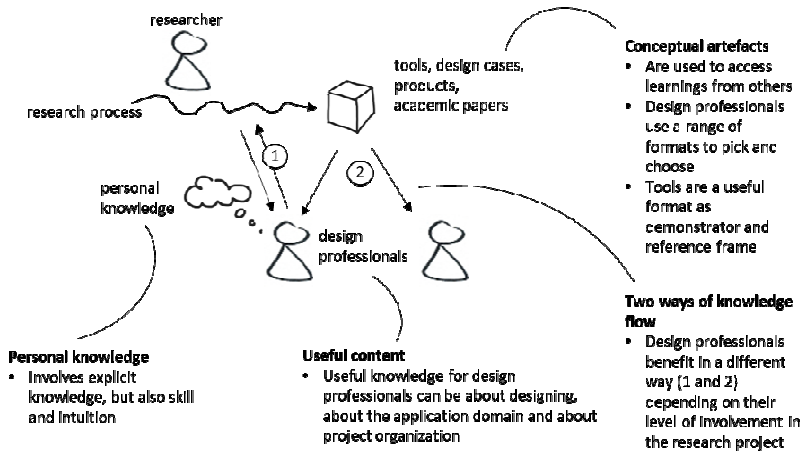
researcher

research process

tools, design cases, products, academic papers

Conceptual artefacts
• Are used to access learnings from others
• Design professionals use a range of formats to pick and choose
• Tools are a useful format as demonstrator and reference frame

1

2

personal knowledge

design professionals

Two ways of knowledge flow
• Design professionals benefit in a different way (1 and 2) depending on their level of involvement in the research project

Personal knowledge
• Involves explicit knowledge, but also skill and intuition

Useful content
• Useful knowledge for design professionals can be about designing, about the application domain and about project organization